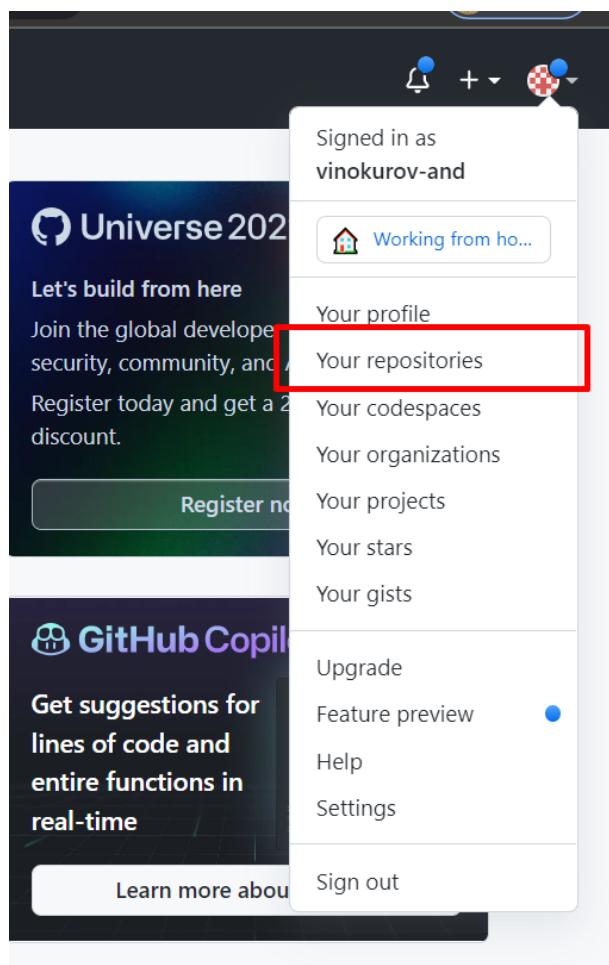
+

Universe 202

Let's build from here

Join the global develope security, community, and

Register today and get a 2 discount.

Register no

GitHub Copil

Get suggestions for lines of code and entire functions in real-time

Learn more abou

Signed in as
vinokurov-and

Working from ho...

Your profile
Your repositories
Your codespaces
Your organizations
Your projects
Your stars
Your gists

Upgrade
Feature preview
Help
Settings

Sign out